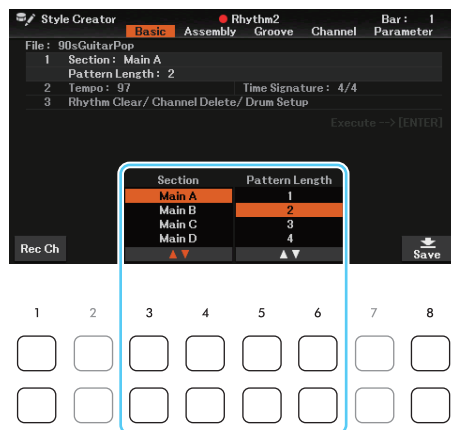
Style Creator ● Rhythm2 Bar : 1

Basic Assembly Groove Channel Parameter

File : 90sGuitarPop

1 Section : Main A
Pattern Length : 2

2 Tempo : 97 Time Signature : 4/4

3 Rhythm Clear/ Channel Delete/ Drum Setup

Execute --> [ENTER]

| Section | Pattern Length |
|---|---|
| Main A | 1 |
| Main B | 2 |
| Main C | 3 |
| Main D | 4 |
| ▲▼ | ▲▼ |

Rec Ch

Save

1 2 3 4 5 6 7 8